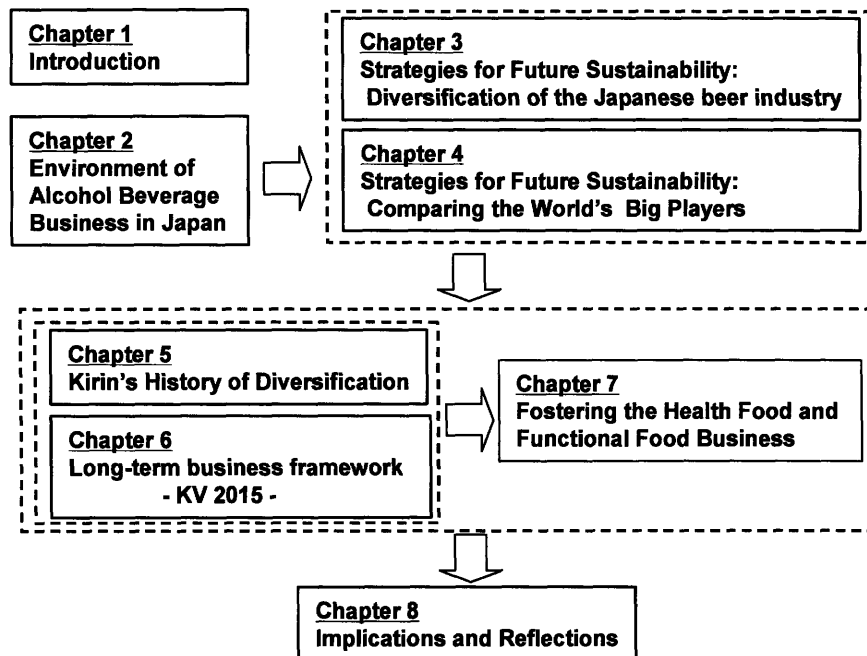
Chapter 1
Introduction

Chapter 2
Environment of Alcohol Beverage Business in Japan

Chapter 3
Strategies for Future Sustainability: Diversification of the Japanese beer industry

Chapter 4
Strategies for Future Sustainability: Comparing the World's Big Players

Chapter 5
Kirin's History of Diversification

Chapter 6
Long-term business framework
- KV 2015 -

Chapter 7
Fostering the Health Food and Functional Food Business

Chapter 8
Implications and Reflections